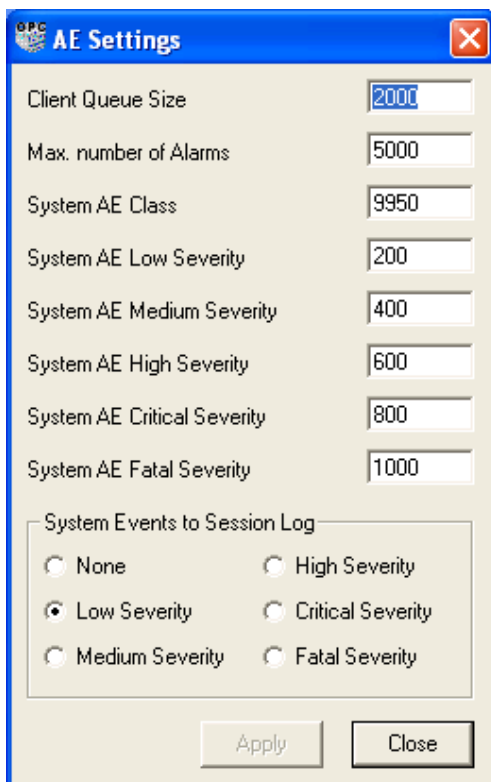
OPC AE Settings

Client Queue Size 2000

Max. number of Alarms 5000

System AE Class 9950

System AE Low Severity 200

System AE Medium Severity 400

System AE High Severity 600

System AE Critical Severity 800

System AE Fatal Severity 1000

System Events to Session Log

None

High Severity

Low Severity

Critical Severity

Medium Severity

Fatal Severity

Apply

Close